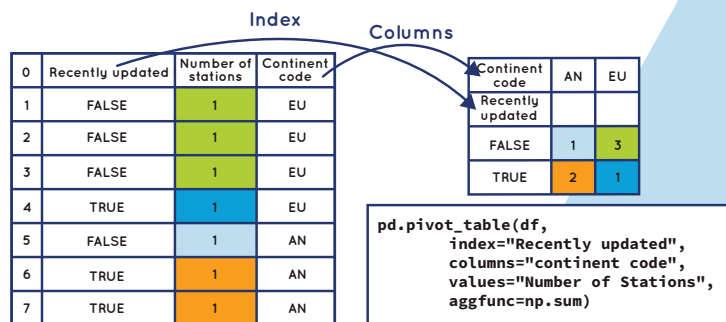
Index

Columns

| 0 | Recently updated | Number of stations | Continent code |
|---|---|---|---|
| 1 | FALSE | 1 | EU |
| 2 | FALSE | 1 | EU |
| 3 | FALSE | 1 | EU |
| 4 | TRUE | 1 | EU |
| 5 | FALSE | 1 | AN |
| 6 | TRUE | 1 | AN |
| 7 | TRUE | 1 | AN |

| Continent code | AN | EU |
|---|---|---|
| Recently updated | | |
| FALSE | 1 | 3 |
| TRUE | 2 | 1 |

pd.pivot_table(df,
index="Recently updated",
columns="continent code",
values="Number of Stations",
aggfunc=np.sum)